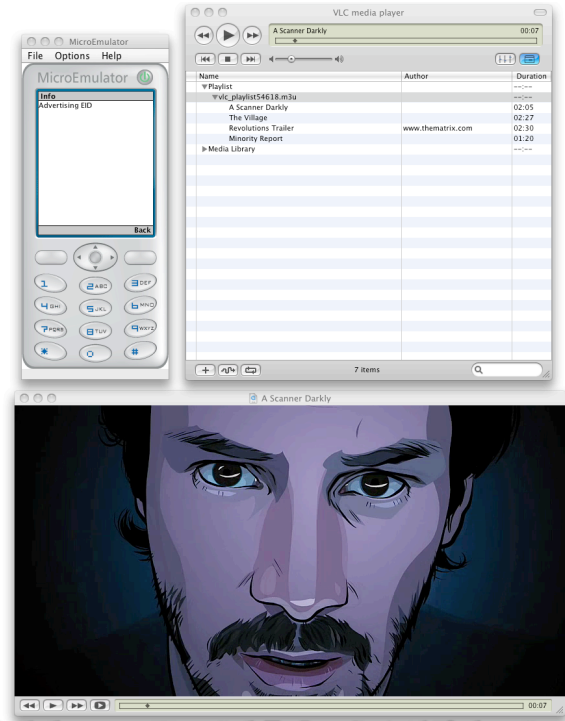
MicroEmulator
File Options Help
MicroEmulator
Info
Advertising EID
Back
1
2ABC
3DEF
4GHI
5JKL
6MNO
7PQRS
8TUV
9WXYZ
*
0
#

VLC media player
A Scanner Darkly
00:07

| Name | Author | Duration |
|---|---|---|
| ▼Playlist | | --:-- |
| ▼vlc_playlist54618.m3u | | --:-- |
| A Scanner Darkly | | 02:05 |
| The Village | | 02:27 |
| Revolutions Trailer | www.thematrix.com | 02:30 |
| Minority Report | | 01:20 |
| ▶Media Library | | --:-- |

7 items

A Scanner Darkly
00:07